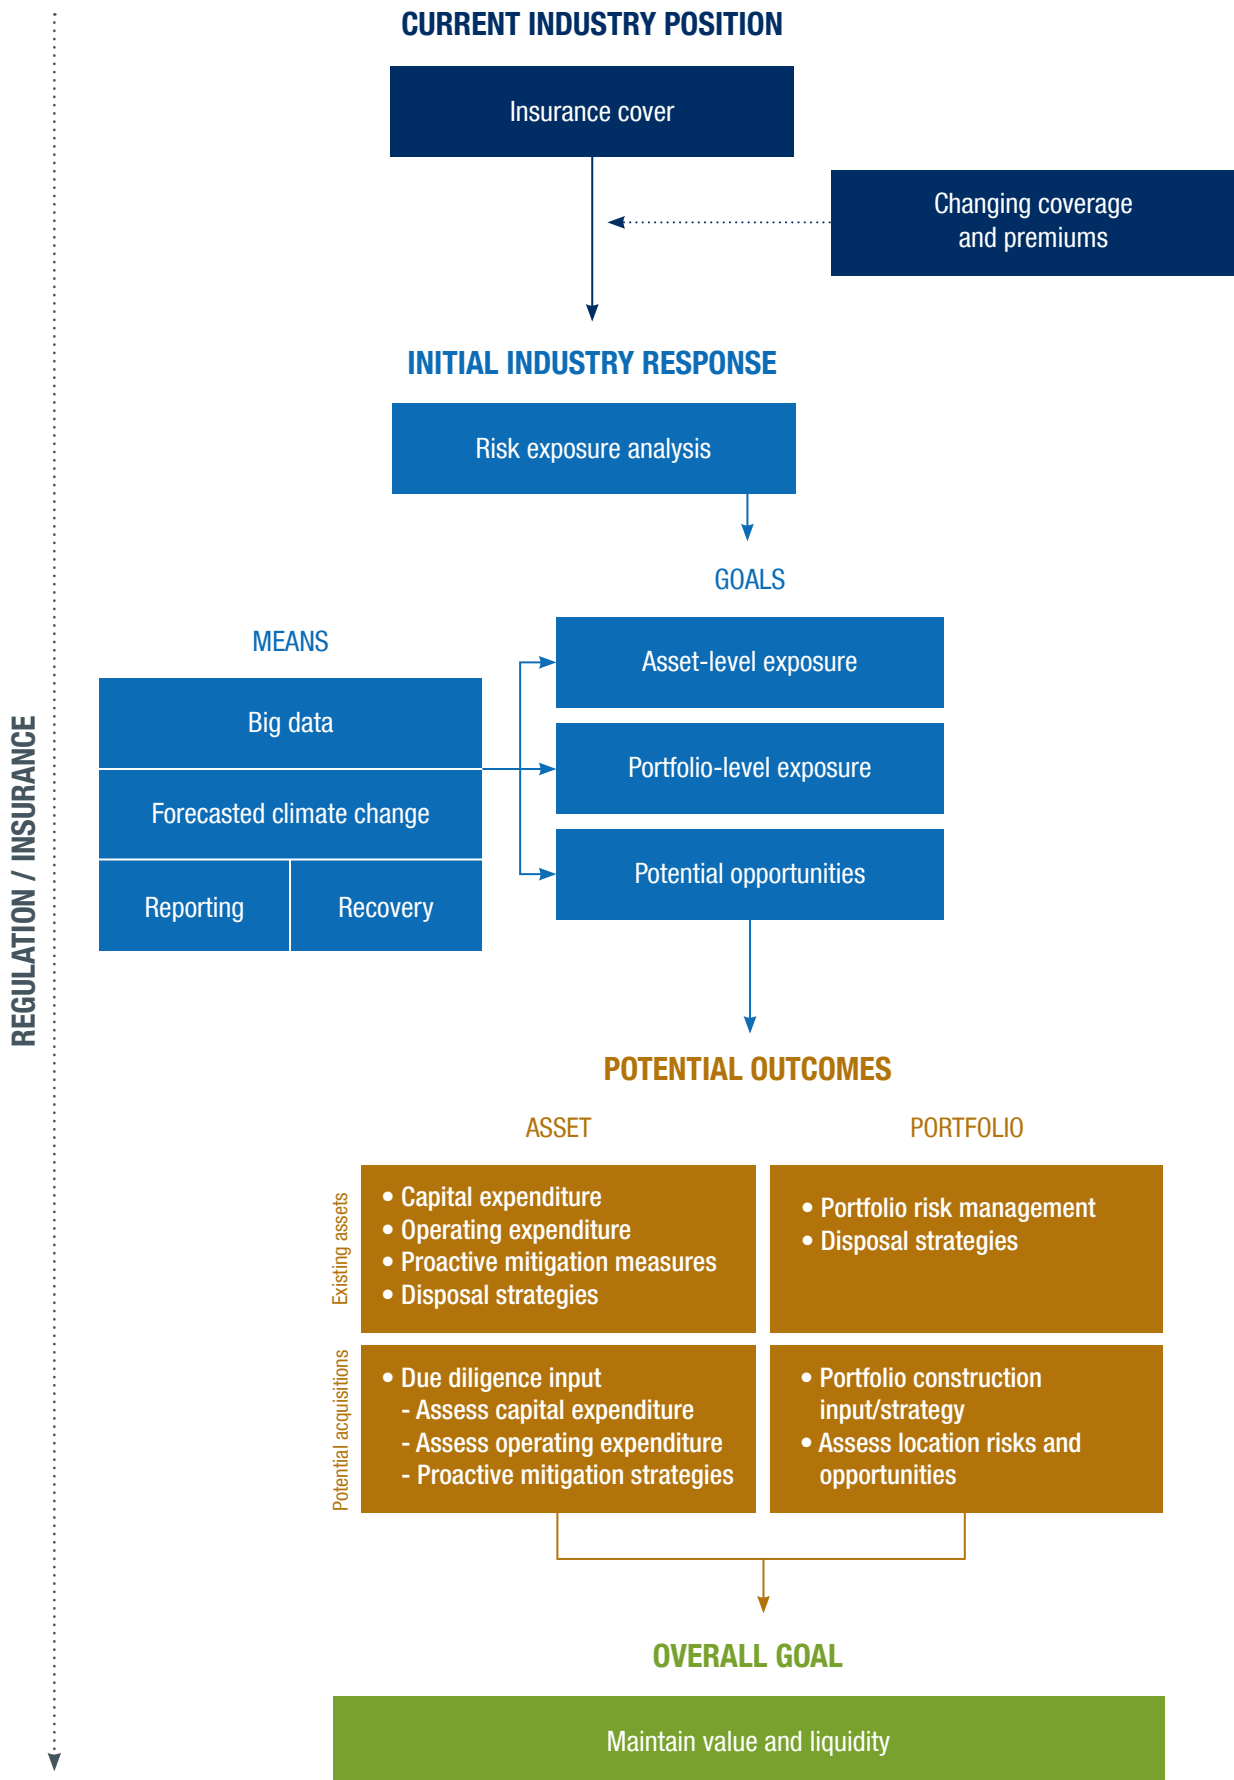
REGULATION / INSURANCE

CURRENT INDUSTRY POSITION

Insurance cover

Changing coverage and premiums

INITIAL INDUSTRY RESPONSE

Risk exposure analysis

GOALS

MEANS

Big data

Forecasted climate change

Reporting

Recovery

Asset-level exposure

Portfolio-level exposure

Potential opportunities

POTENTIAL OUTCOMES

ASSET

PORTFOLIO

Existing assets

• Capital expenditure
• Operating expenditure
• Proactive mitigation measures
• Disposal strategies

• Portfolio risk management
• Disposal strategies

Potential acquisitions

• Due diligence input
- Assess capital expenditure
- Assess operating expenditure
- Proactive mitigation strategies

• Portfolio construction input/strategy
• Assess location risks and opportunities

OVERALL GOAL

Maintain value and liquidity